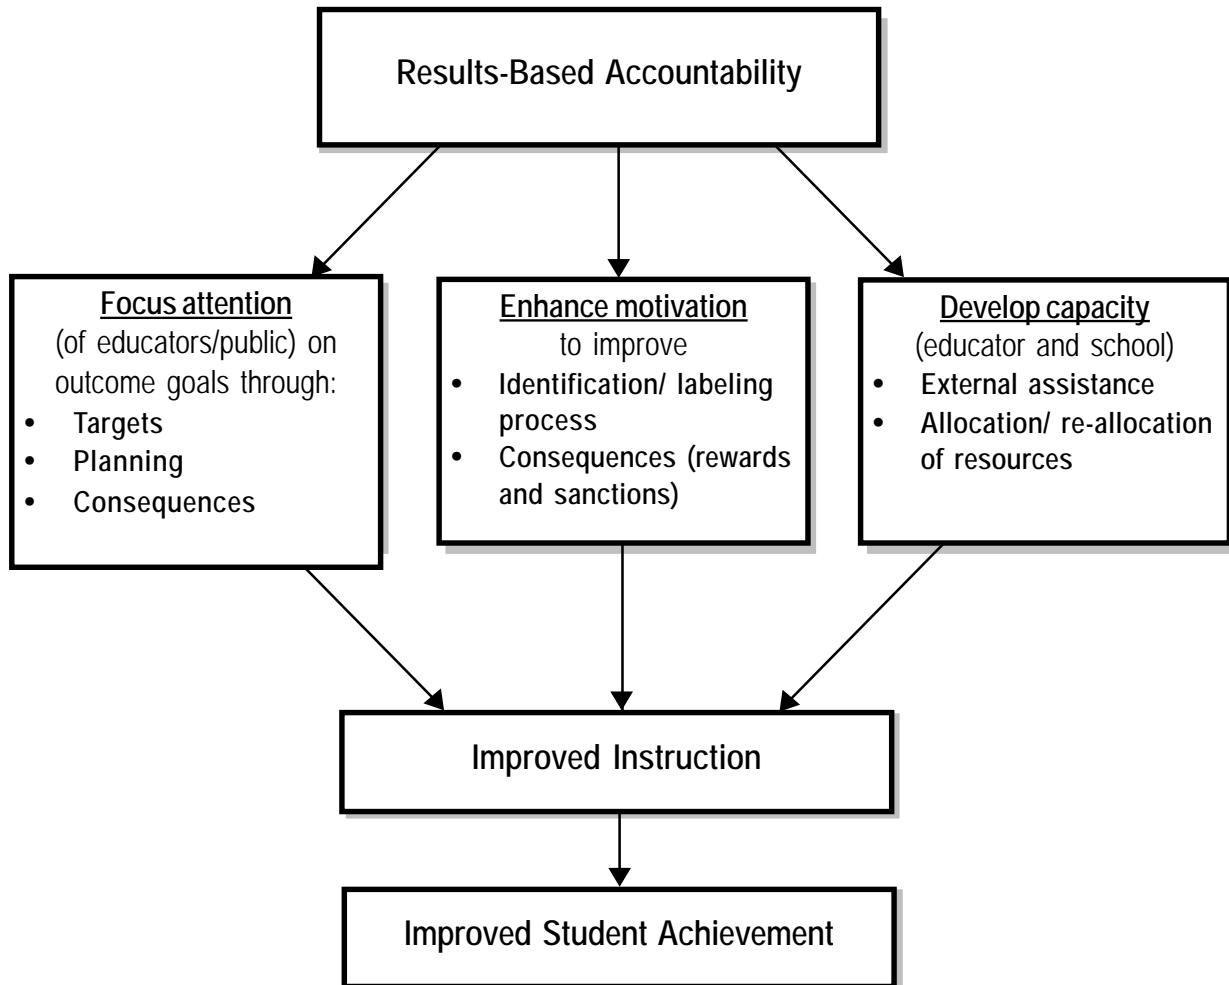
Results-Based Accountability

Focus attention
(of educators/public) on outcome goals through:
• Targets
• Planning
• Consequences

Enhance motivation
to improve
• Identification/ labeling process
• Consequences (rewards and sanctions)

Develop capacity
(educator and school)
• External assistance
• Allocation/ re-allocation of resources

Improved Instruction

Improved Student Achievement